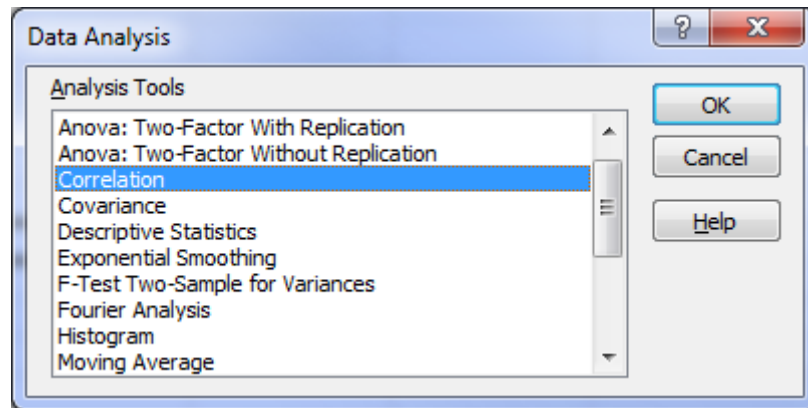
Data Analysis

?

X

Analysis Tools

Anova: Two-Factor With Replication
Anova: Two-Factor Without Replication
Correlation
Covariance
Descriptive Statistics
Exponential Smoothing
F-Test Two-Sample for Variances
Fourier Analysis
Histogram
Moving Average

OK

Cancel

Help